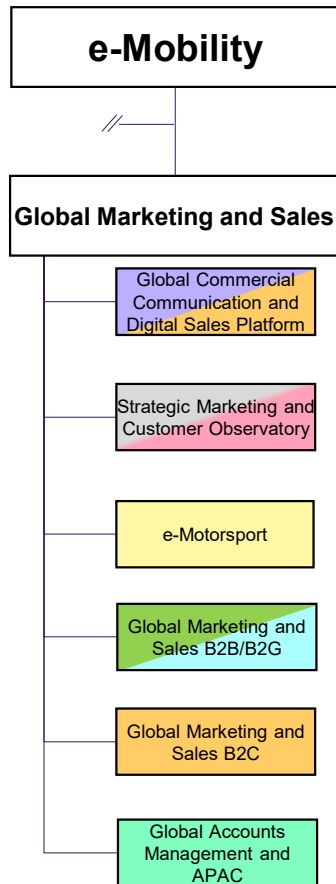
e-Mobility

Global Marketing and Sales

Global Commercial Communication and Digital Sales Platform

Strategic Marketing and Customer Observatory

e-Motorsport

Global Marketing and Sales B2B/B2G

Global Marketing and Sales B2C

Global Accounts Management and APAC